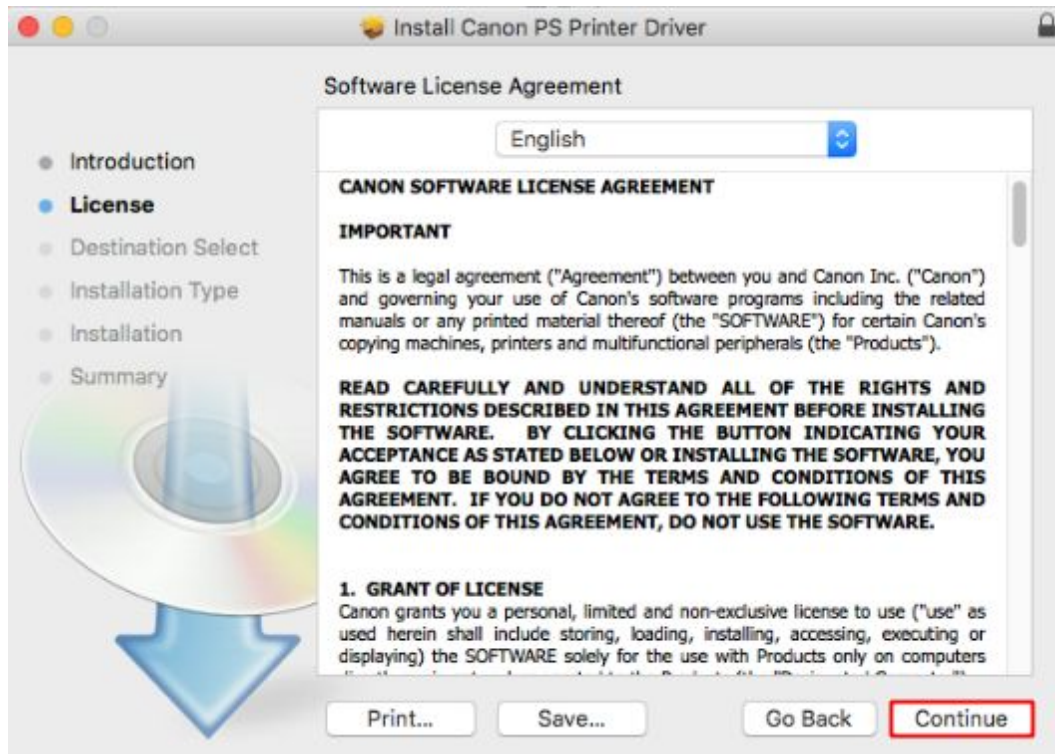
Install Canon PS Printer Driver

Software License Agreement

English

Introduction
License
Destination Select
Installation Type
Installation
Summary

CANON SOFTWARE LICENSE AGREEMENT

IMPORTANT

This is a legal agreement ("Agreement") between you and Canon Inc. ("Canon") and governing your use of Canon's software programs including the related manuals or any printed material thereof (the "SOFTWARE") for certain Canon's copying machines, printers and multifunctional peripherals (the "Products").

READ CAREFULLY AND UNDERSTAND ALL OF THE RIGHTS AND RESTRICTIONS DESCRIBED IN THIS AGREEMENT BEFORE INSTALLING THE SOFTWARE. BY CLICKING THE BUTTON INDICATING YOUR ACCEPTANCE AS STATED BELOW OR INSTALLING THE SOFTWARE, YOU AGREE TO BE BOUND BY THE TERMS AND CONDITIONS OF THIS AGREEMENT. IF YOU DO NOT AGREE TO THE FOLLOWING TERMS AND CONDITIONS OF THIS AGREEMENT, DO NOT USE THE SOFTWARE.

1. GRANT OF LICENSE
Canon grants you a personal, limited and non-exclusive license to use ("use" as used herein shall include storing, loading, installing, accessing, executing or displaying) the SOFTWARE solely for the use with Products only on computers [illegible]

Print...
Save...
Go Back
Continue